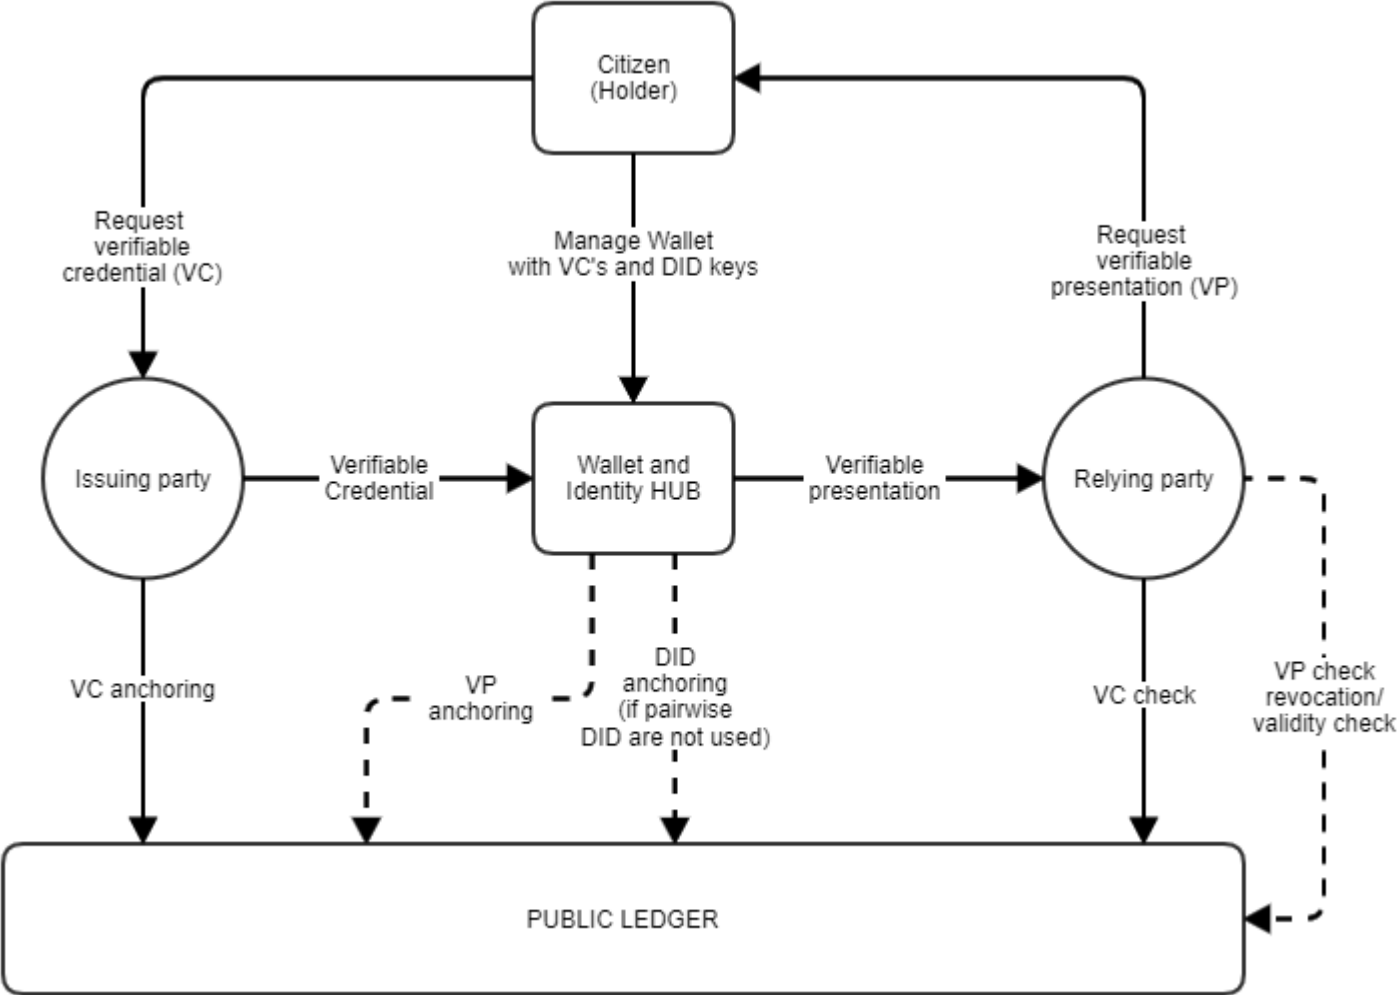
Citizen (Holder)

Request verifiable credential (VC)

Manage Wallet with VC's and DID keys

Request verifiable presentation (VP)

Issuing party

Verifiable Credential

Wallet and Identity HUB

Verifiable presentation

Relying party

VC anchoring

VP anchoring

DID anchoring (if pairwise DID are not used)

VC check

VP check revocation/ validity check

PUBLIC LEDGER